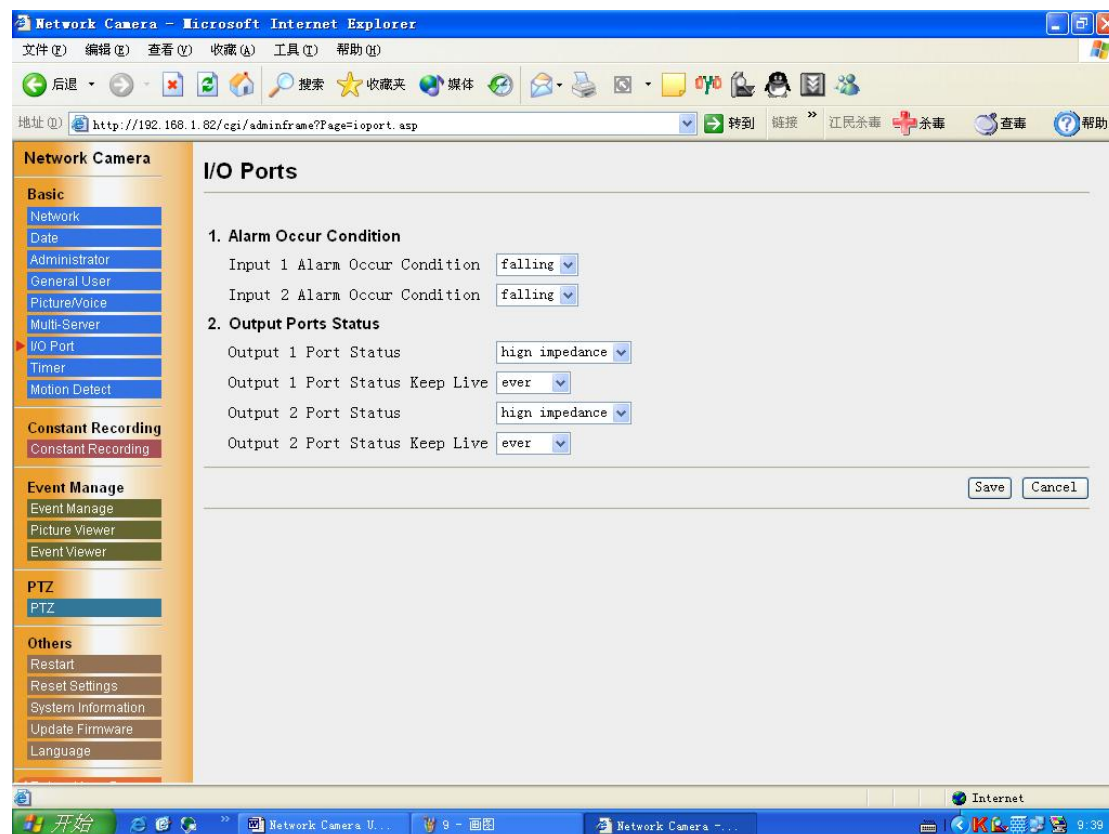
Network Camera - Microsoft Internet Explorer

文件(F) 编辑(E) 查看(V) 收藏(A) 工具(T) 帮助(H)

后退 搜索 收藏夹 媒体

地址(D) http://192.168.1.82/cgi/adminframe?Page=ioport.asp 转到 链接 » 江民杀毒 杀毒 查毒 帮助

Network Camera

Basic
Network
Date
Administrator
General User
Picture/Voice
Multi-Server
I/O Port
Timer
Motion Detect

Constant Recording
Constant Recording

Event Manage
Event Manage
Picture Viewer
Event Viewer

PTZ
PTZ

Others
Restart
Reset Settings
System Information
Update Firmware
Language

I/O Ports

1. Alarm Occur Condition
Input 1 Alarm Occur Condition falling
Input 2 Alarm Occur Condition falling
2. Output Ports Status
Output 1 Port Status hign impedance
Output 1 Port Status Keep Live ever
Output 2 Port Status hign impedance
Output 2 Port Status Keep Live ever

Save Cancel

Internet

开始 Network Camera U... 9 - 画图 Network Camera -... 9:39